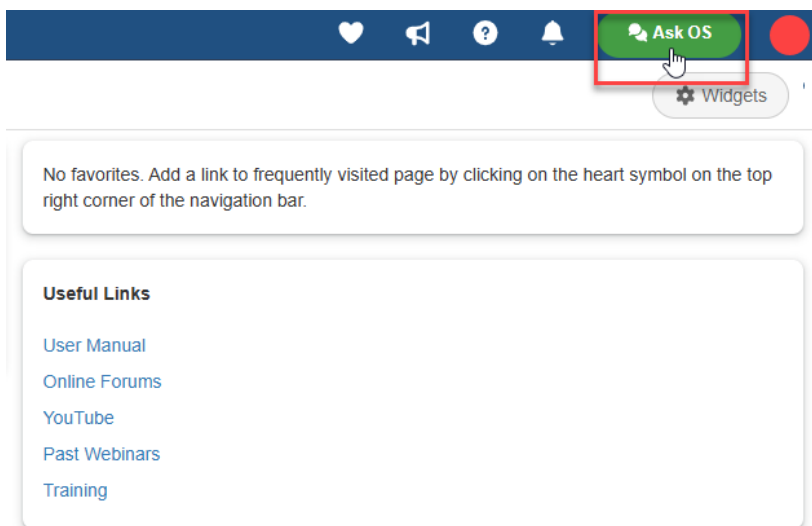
Ask OS

Widgets

No favorites. Add a link to frequently visited page by clicking on the heart symbol on the top right corner of the navigation bar.

Useful Links

User Manual

Online Forums

YouTube

Past Webinars

Training